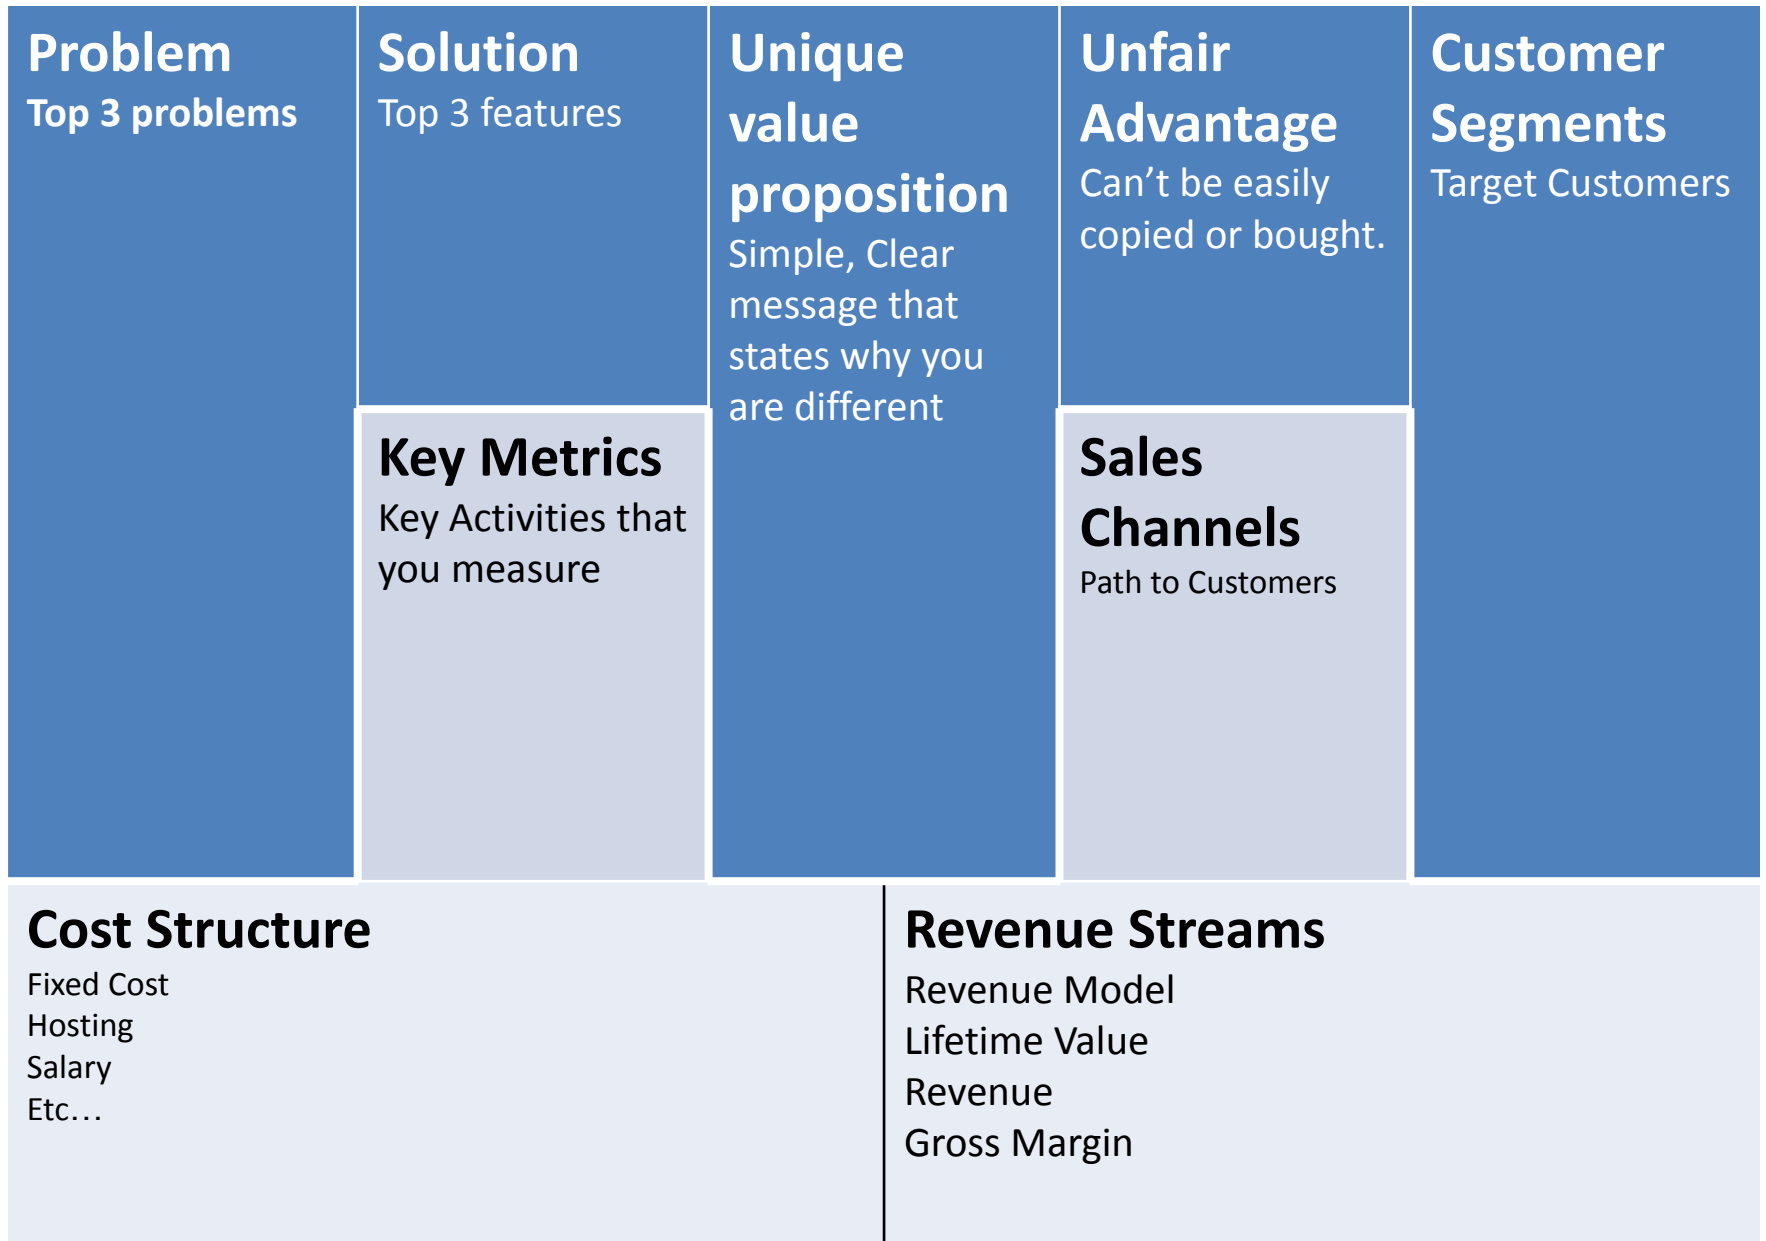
Problem
Top 3 problems

Solution
Top 3 features

Key Metrics
Key Activities that you measure

Unique value proposition
Simple, Clear message that states why you are different

Unfair Advantage
Can’t be easily copied or bought.

Sales Channels
Path to Customers

Customer Segments
Target Customers

Cost Structure
Fixed Cost
Hosting
Salary
Etc…

Revenue Streams
Revenue Model
Lifetime Value
Revenue
Gross Margin